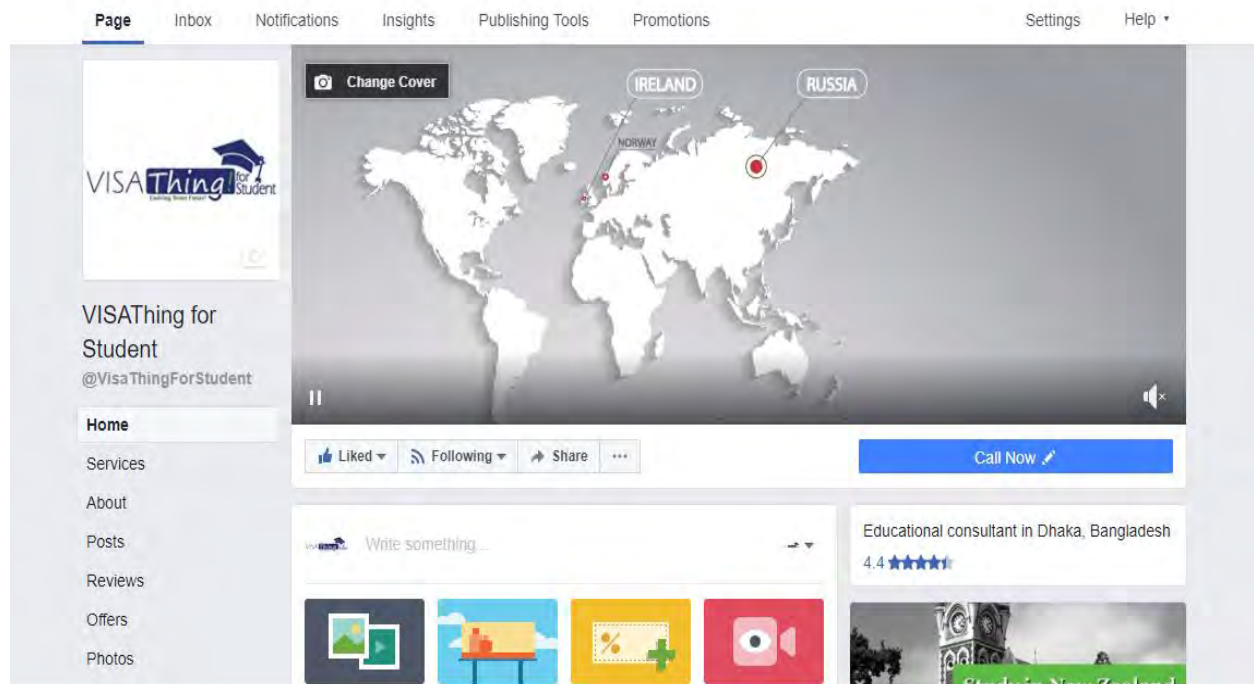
Page Inbox Notifications Insights Publishing Tools Promotions Settings Help ▾

VISA Thing for Student

Change Cover

IRELAND

RUSSIA

NORWAY

VISAThing for Student
@VisaThingForStudent

Home
Services
About
Posts
Reviews
Offers
Photos

Liked ▾ Following ▾ Share ···

Call Now

Write something...

Educational consultant in Dhaka, Bangladesh
4.4

Study in New Zealand